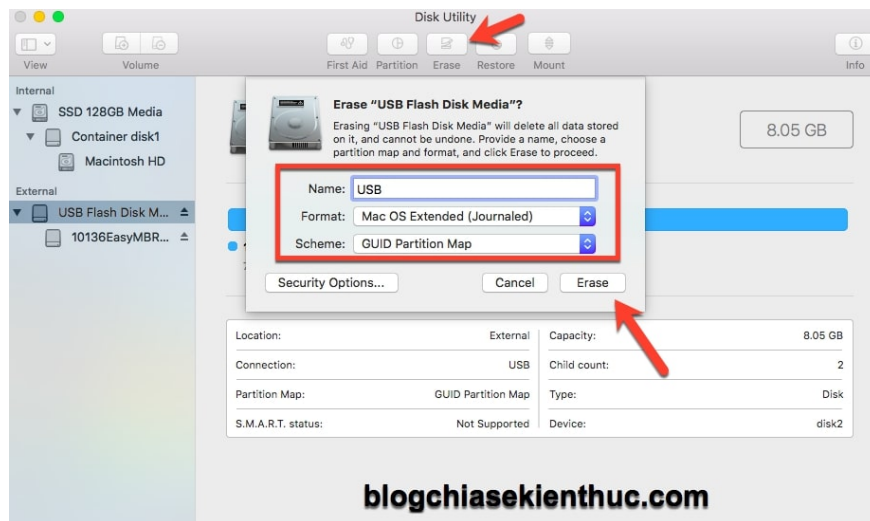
Disk Utility

View Volume

First Aid Partition Erase Restore Mount

Info

Internal

SSD 128GB Media

Container disk1

Macintosh HD

External

USB Flash Disk M...

10136EasyMBR...

Erase “USB Flash Disk Media”?

Erasing “USB Flash Disk Media” will delete all data stored on it, and cannot be undone. Provide a name, choose a partition map and format, and click Erase to proceed.

Name: USB

Format: Mac OS Extended (Journaled)

Scheme: GUID Partition Map

Security Options...

Cancel

Erase

8.05 GB

| Location: | External | Capacity: | 8.05 GB |
|---|---|---|---|
| Connection: | USB | Child count: | 2 |
| Partition Map: | GUID Partition Map | Type: | Disk |
| S.M.A.R.T. status: | Not Supported | Device: | disk2 |

blogchiasekienthuc.com